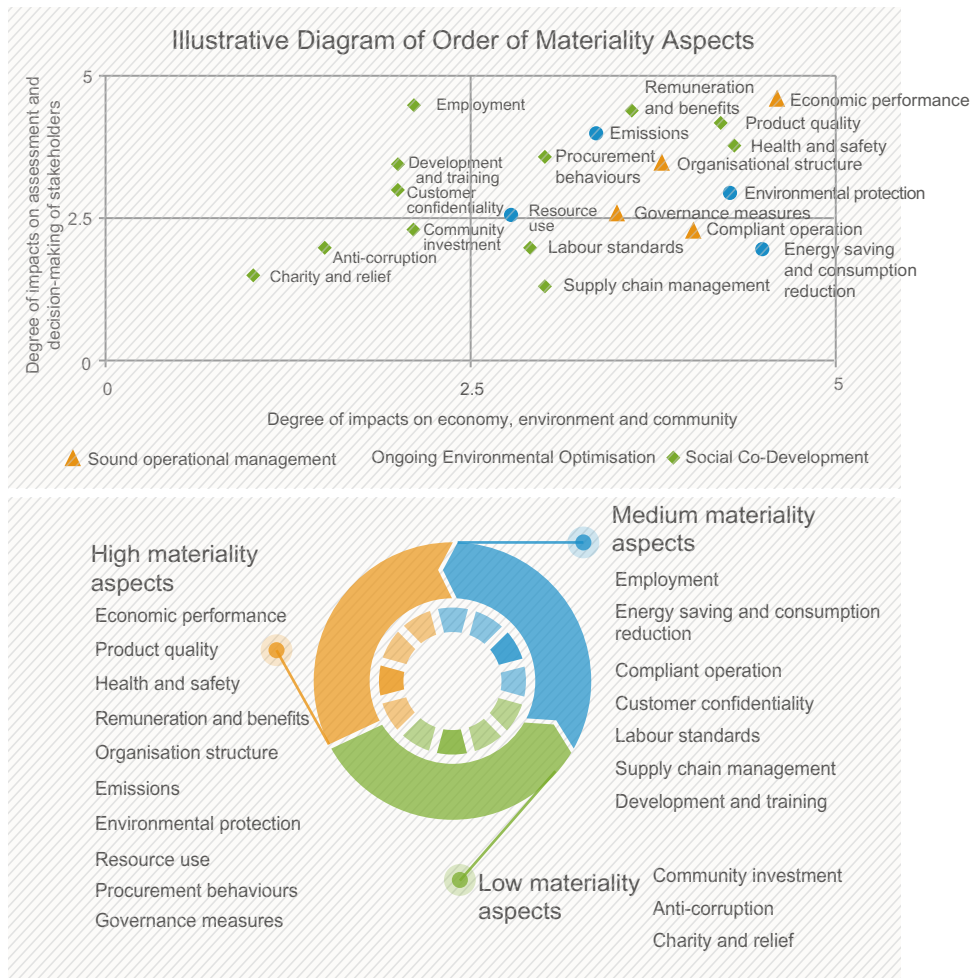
Illustrative Diagram of Order of Materiality Aspects

Degree of impacts on assessment and decision-making of stakeholders

5
2.5
0
0
2.5
5

Employment
Remuneration and benefits
Economic performance
Emissions
Product quality
Health and safety
Development and training
Procurement behaviours
Organisational structure
Customer confidentiality
Environmental protection
Resource use
Governance measures
Community investment
Compliant operation
Anti-corruption
Labour standards
Energy saving and consumption reduction
Charity and relief
Supply chain management

Degree of impacts on economy, environment and community

Sound operational management
Ongoing Environmental Optimisation
Social Co-Development

Medium materiality aspects
Employment
Energy saving and consumption reduction
Compliant operation
Customer confidentiality
Labour standards
Supply chain management
Development and training

High materiality aspects
Economic performance
Product quality
Health and safety
Remuneration and benefits
Organisation structure
Emissions
Environmental protection
Resource use
Procurement behaviours
Governance measures

Low materiality aspects
Community investment
Anti-corruption
Charity and relief